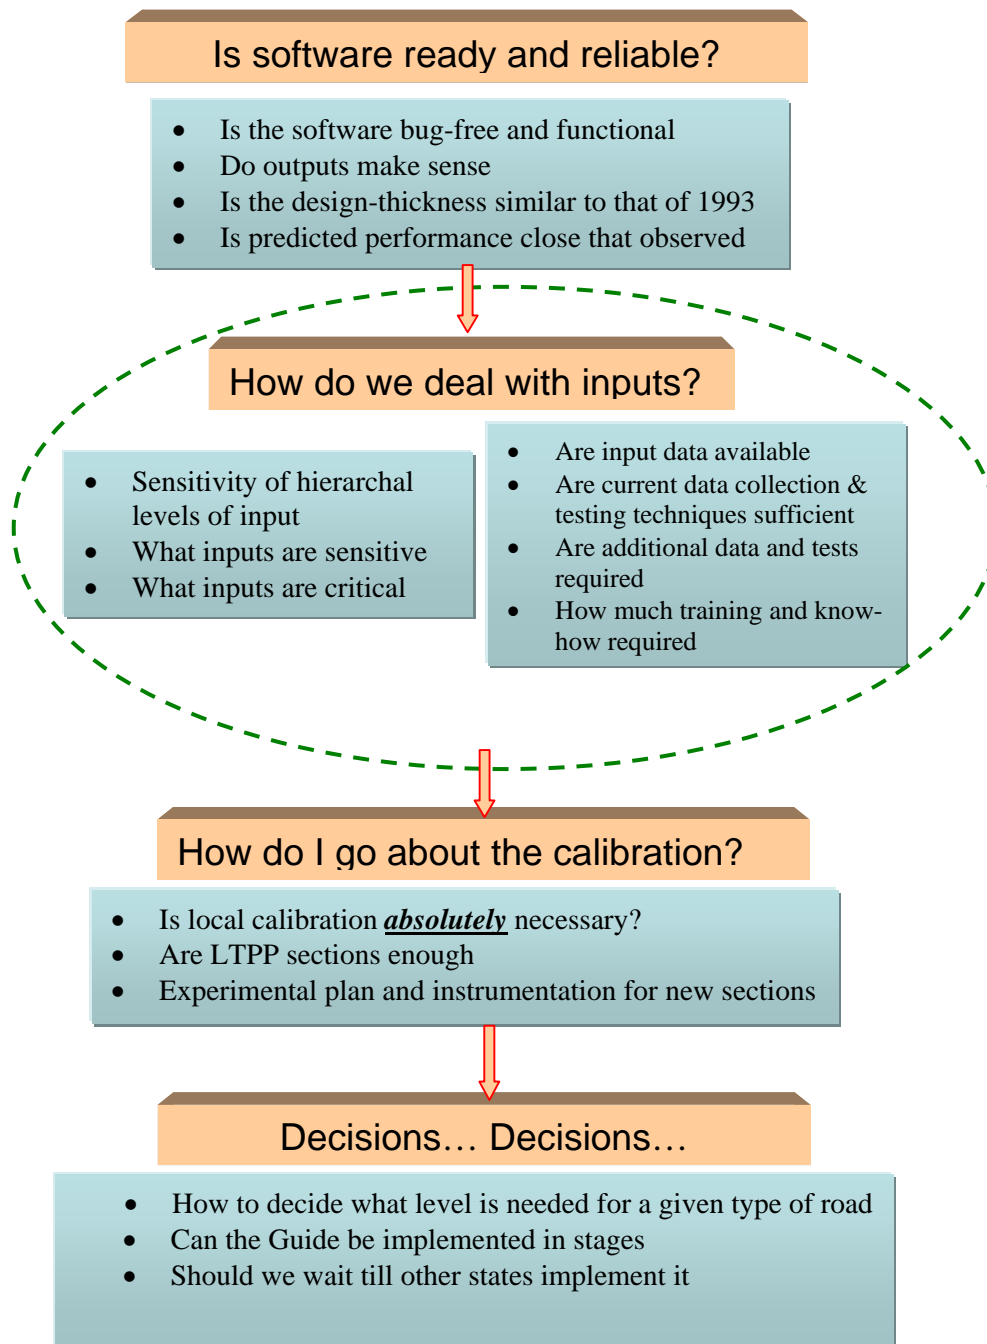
Is software ready and reliable?

- Is the software bug-free and functional
- Do outputs make sense
- Is the design-thickness similar to that of 1993
- Is predicted performance close that observed

How do we deal with inputs?

- Sensitivity of hierarchal levels of input
- What inputs are sensitive
- What inputs are critical

- Are input data available
- Are current data collection & testing techniques sufficient
- Are additional data and tests required
- How much training and know-how required

How do I go about the calibration?

- Is local calibration ***absolutely*** necessary?
- Are LTPP sections enough
- Experimental plan and instrumentation for new sections

Decisions… Decisions…

- How to decide what level is needed for a given type of road
- Can the Guide be implemented in stages
- Should we wait till other states implement it